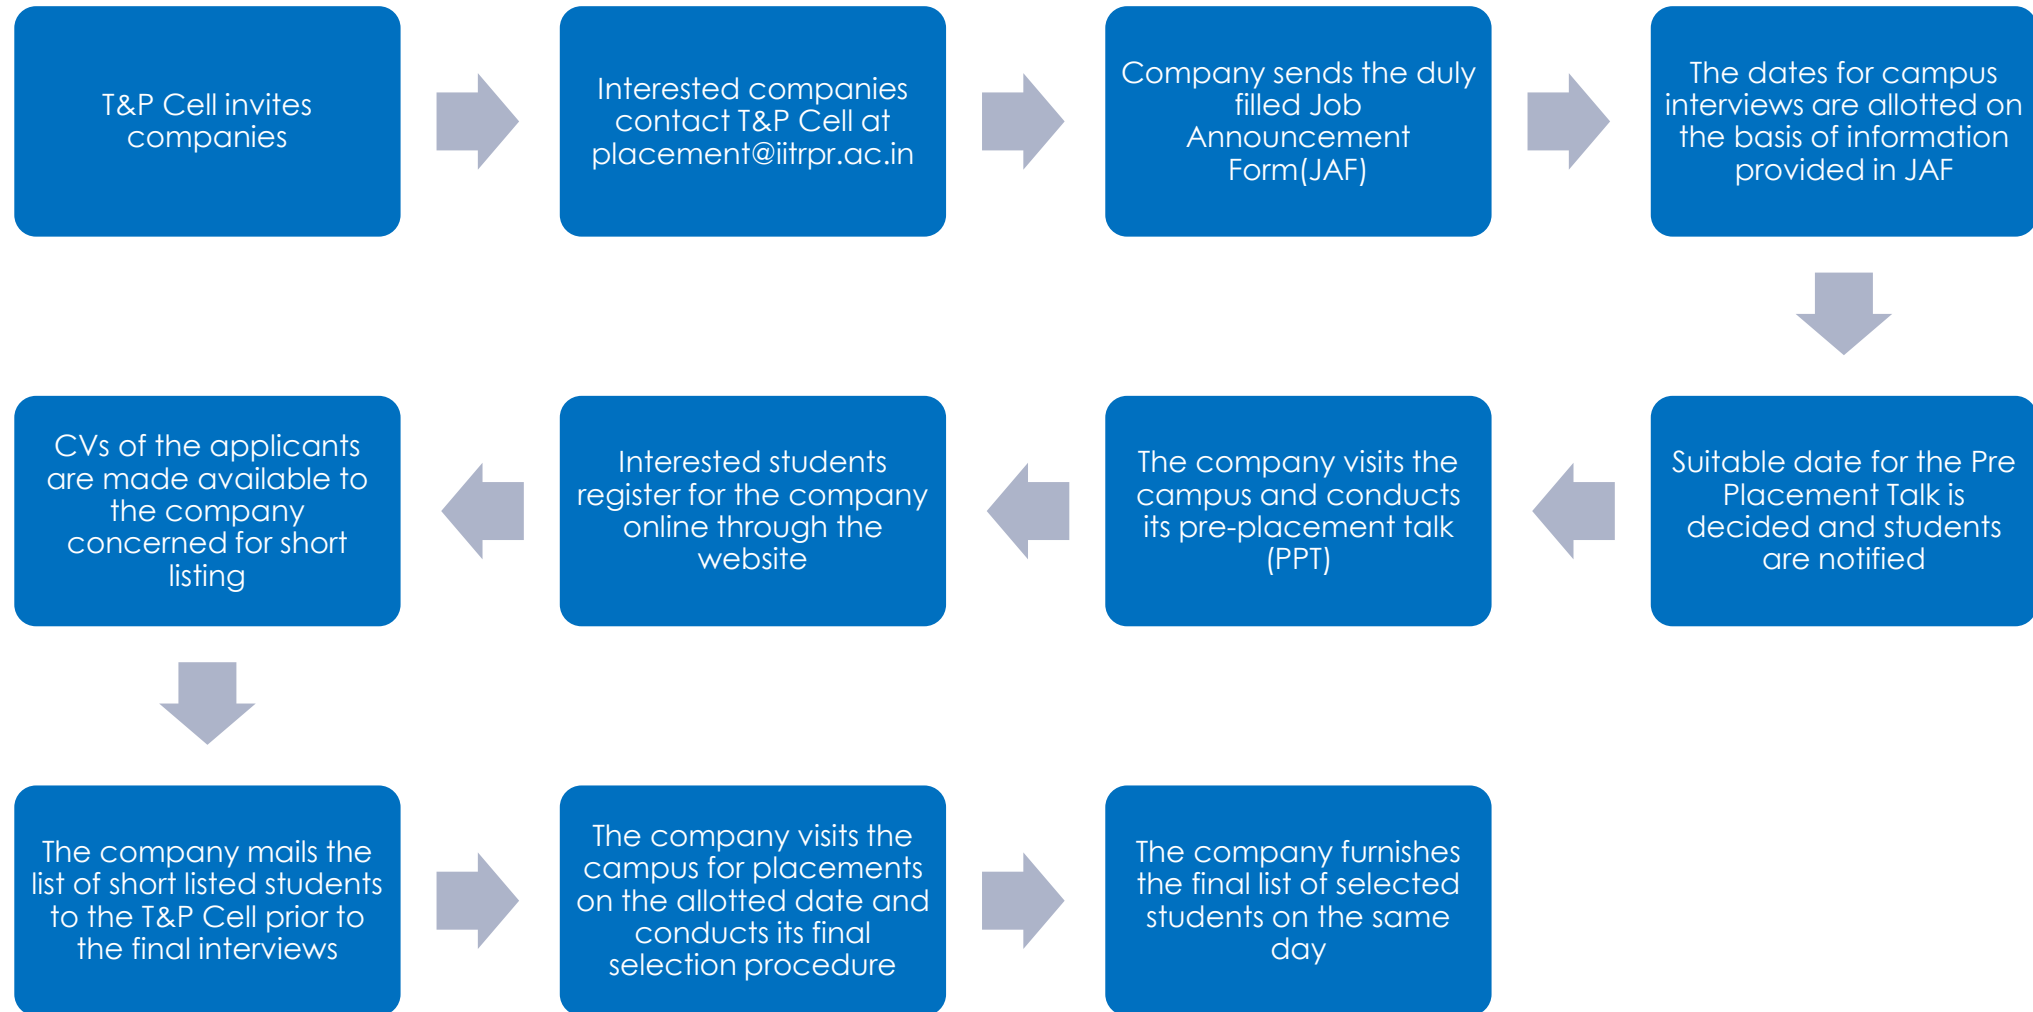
T&P Cell invites companies

Interested companies contact T&P Cell at placement@iitrpr.ac.in

Company sends the duly filled Job Announcement Form(JAF)

The dates for campus interviews are allotted on the basis of information provided in JAF

Suitable date for the Pre Placement Talk is decided and students are notified

The company visits the campus and conducts its pre-placement talk (PPT)

Interested students register for the company online through the website

CVs of the applicants are made available to the company concerned for short listing

The company mails the list of short listed students to the T&P Cell prior to the final interviews

The company visits the campus for placements on the allotted date and conducts its final selection procedure

The company furnishes the final list of selected students on the same day